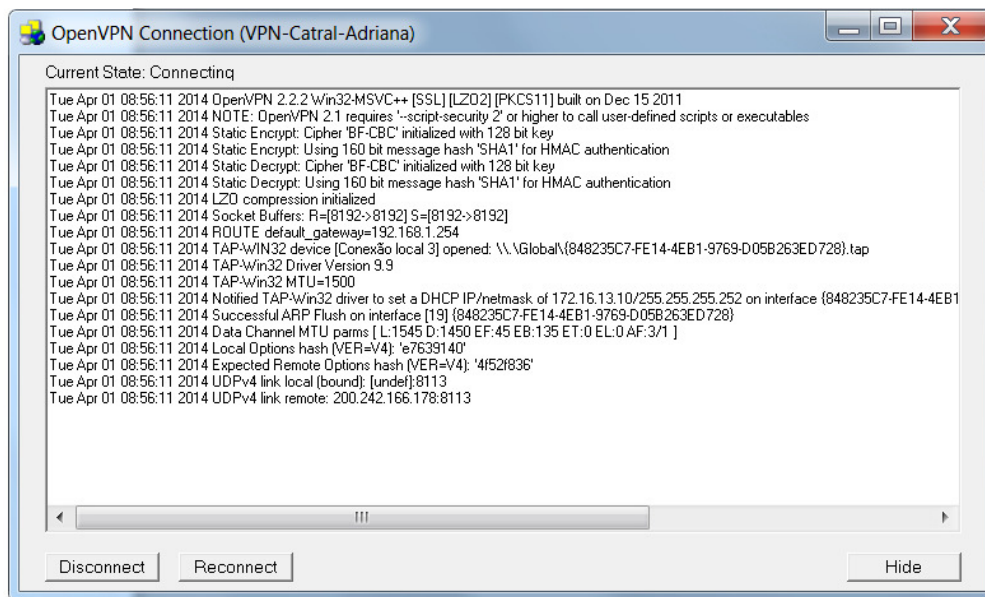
OpenVPN Connection (VPN-Catral-Adriana)

Current State: Connecting

Tue Apr 01 08:56:11 2014 OpenVPN 2.2.2 Win32-MSVC++ [SSL] [LZO2] [PKCS11] built on Dec 15 2011
Tue Apr 01 08:56:11 2014 NOTE: OpenVPN 2.1 requires '--script-security 2' or higher to call user-defined scripts or executables
Tue Apr 01 08:56:11 2014 Static Encrypt: Cipher 'BF-CBC' initialized with 128 bit key
Tue Apr 01 08:56:11 2014 Static Encrypt: Using 160 bit message hash 'SHA1' for HMAC authentication
Tue Apr 01 08:56:11 2014 Static Decrypt: Cipher 'BF-CBC' initialized with 128 bit key
Tue Apr 01 08:56:11 2014 Static Decrypt: Using 160 bit message hash 'SHA1' for HMAC authentication
Tue Apr 01 08:56:11 2014 LZO compression initialized
Tue Apr 01 08:56:11 2014 Socket Buffers: R=[8192->8192] S=[8192->8192]
Tue Apr 01 08:56:11 2014 ROUTE default_gateway=192.168.1.254
Tue Apr 01 08:56:11 2014 TAP-WIN32 device [Conexão local 3] opened: \\.\Global\{848235C7-FE14-4EB1-9769-D05B263ED728}.tap
Tue Apr 01 08:56:11 2014 TAP-Win32 Driver Version 9.9
Tue Apr 01 08:56:11 2014 TAP-Win32 MTU=1500
Tue Apr 01 08:56:11 2014 Notified TAP-Win32 driver to set a DHCP IP/netmask of 172.16.13.10/255.255.255.252 on interface {848235C7-FE14-4EB1
Tue Apr 01 08:56:11 2014 Successful ARP Flush on interface [19] {848235C7-FE14-4EB1-9769-D05B263ED728}
Tue Apr 01 08:56:11 2014 Data Channel MTU parms [ L:1545 D:1450 EF:45 EB:135 ET:0 EL:0 AF:3/1 ]
Tue Apr 01 08:56:11 2014 Local Options hash (VER=V4): 'e7639140'
Tue Apr 01 08:56:11 2014 Expected Remote Options hash (VER=V4): '4f52f836'
Tue Apr 01 08:56:11 2014 UDPv4 link local (bound): [undef]:8113
Tue Apr 01 08:56:11 2014 UDPv4 link remote: 200.242.166.178:8113

Disconnect Reconnect Hide